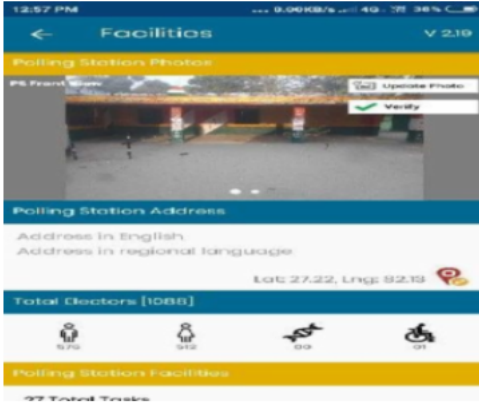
12:57 PM ... 0.00KB/s 4G 36%

Facilities V 2.19

Polling Station Photos

PS Front View

Update Photo

Verify

Polling Station Address

Address in English

Address in regional language

Lat: 27.22, Lng: 92.19

Total Electors [1088]

576 512 00 01

Polling Station Facilities

27 Total Tasks